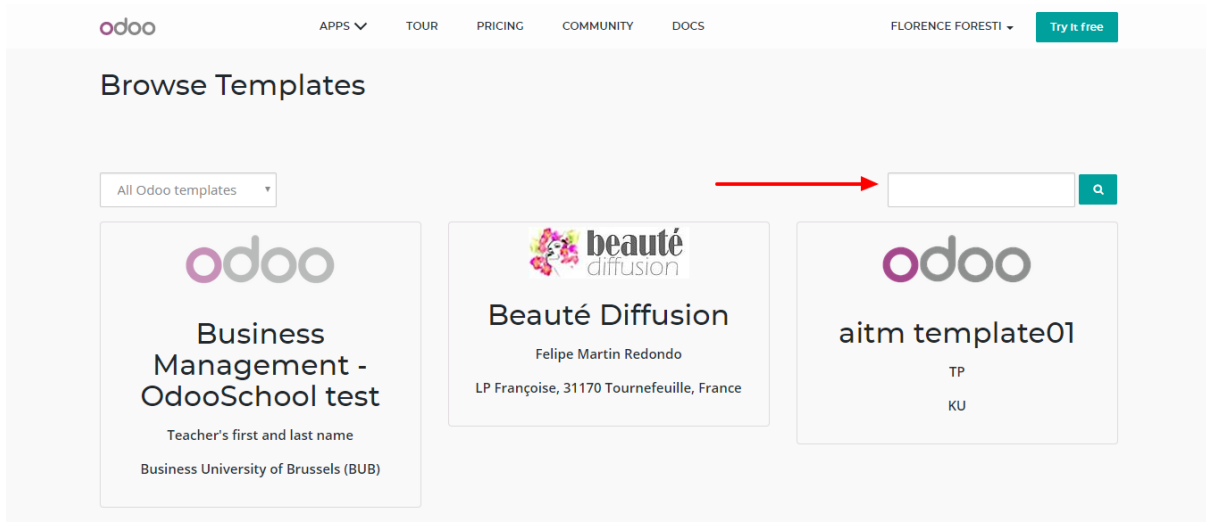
odoo

APPS TOUR PRICING COMMUNITY DOCS

FLORENCE FORESTI

Try it free

Browse Templates

All Odoo templates

odoo

Business Management - OdooSchool test

Teacher's first and last name

Business University of Brussels (BUB)

beauté diffusion

Beauté Diffusion

Felipe Martin Redondo

LP Françoise, 31170 Tournefeuille, France

odoo

aitm template01

TP

KU